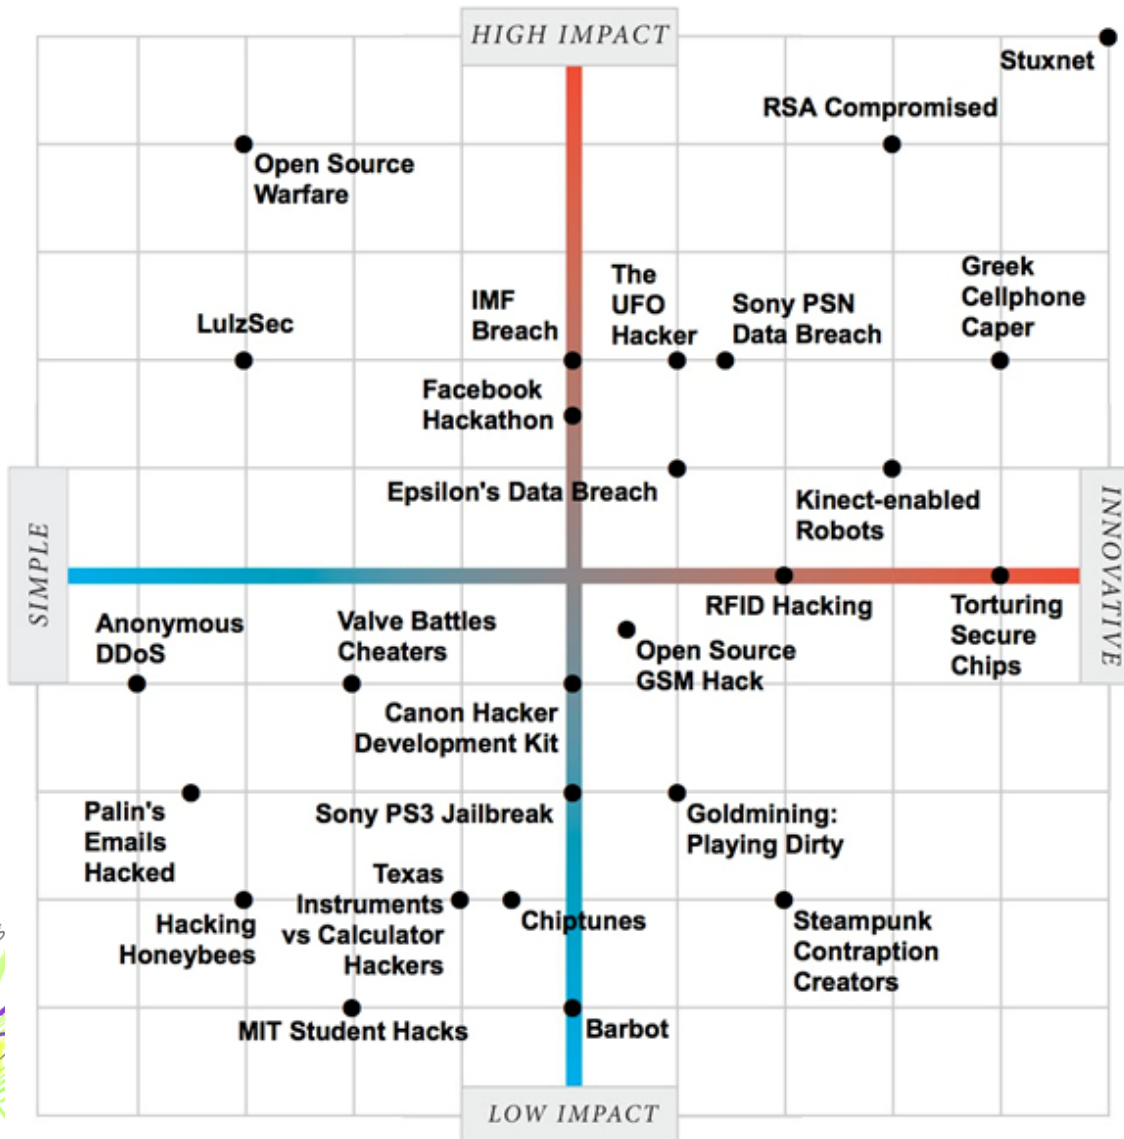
HIGH IMPACT

Stuxnet

RSA Compromised

Open Source Warfare

Greek Cellphone Caper

The UFO Hacker

Sony PSN Data Breach

IMF Breach

LulzSec

Facebook Hackathon

Epsilon's Data Breach

Kinect-enabled Robots

SIMPLE

INNOVATIVE

RFID Hacking

Torturing Secure Chips

Anonymous DDoS

Valve Battles Cheaters

Open Source GSM Hack

Canon Hacker Development Kit

Palin's Emails Hacked

Sony PS3 Jailbreak

Goldmining: Playing Dirty

Texas Instruments vs Calculator Hackers

Hacking Honeybees

Chiptunes

Steampunk Contraption Creators

MIT Student Hacks

Barbot

LOW IMPACT